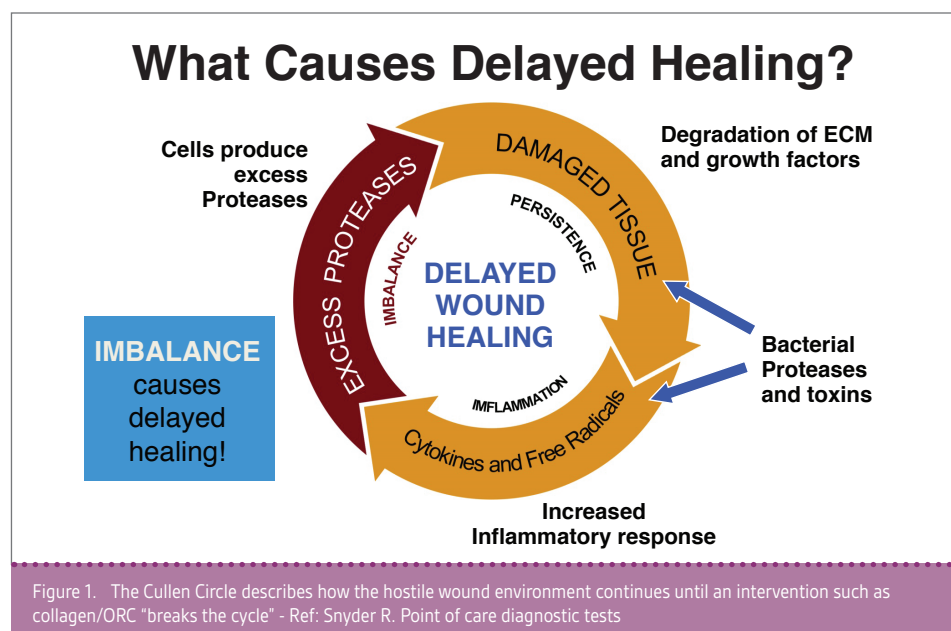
What Causes Delayed Healing?

Cells produce excess Proteases

DAMAGED TISSUE

Degradation of ECM and growth factors

EXCESS PROTEASES

PERSISTENCE

IMBALANCE

DELAYED WOUND HEALING

IMBALANCE causes delayed healing!

Bacterial Proteases and toxins

IMFLAMMATION

Cytokines and Free Radicals

Increased Inflammatory response

Figure 1. The Cullen Circle describes how the hostile wound environment continues until an intervention such as collagen/ORC "breaks the cycle" - Ref: Snyder R. Point of care diagnostic tests